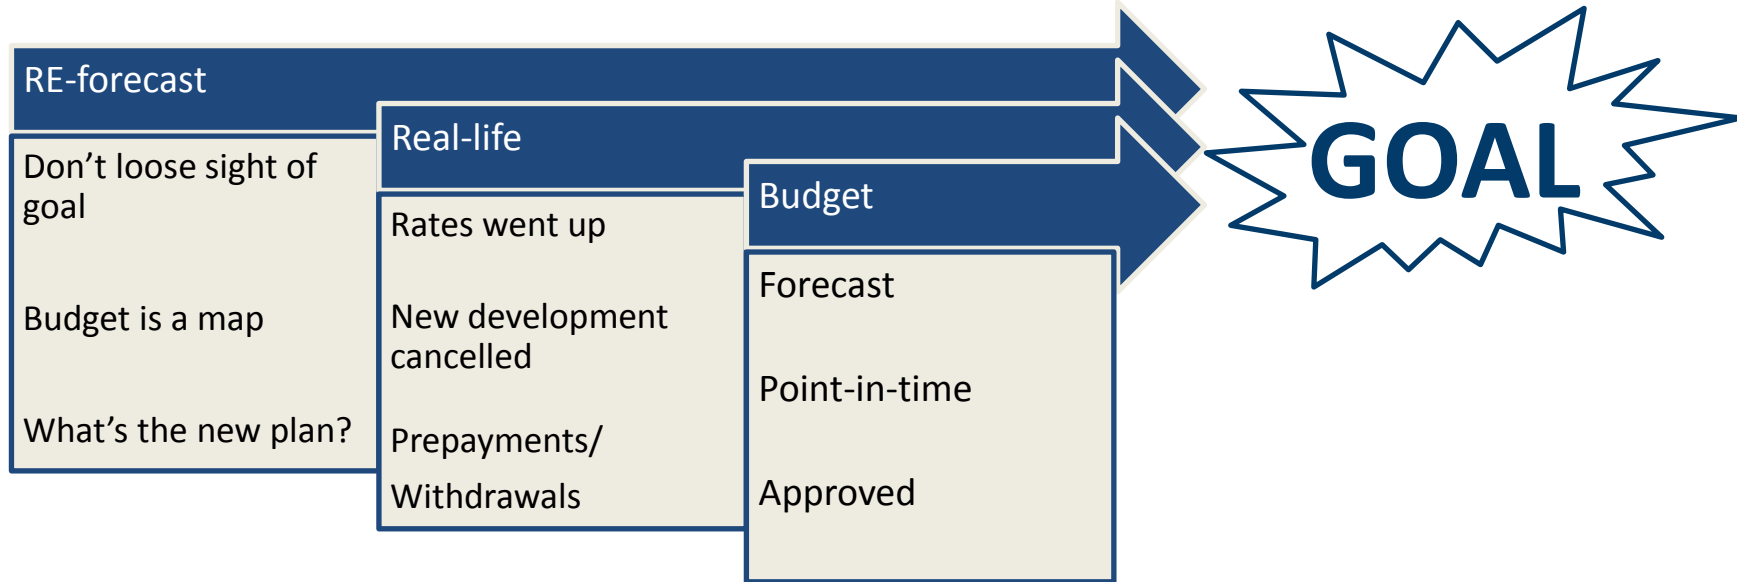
RE-forecast

Don't loose sight of goal

Budget is a map

What's the new plan?

Real-life

Rates went up

New development cancelled

Prepayments/ Withdrawals

Budget

Forecast

Point-in-time

Approved

GOAL